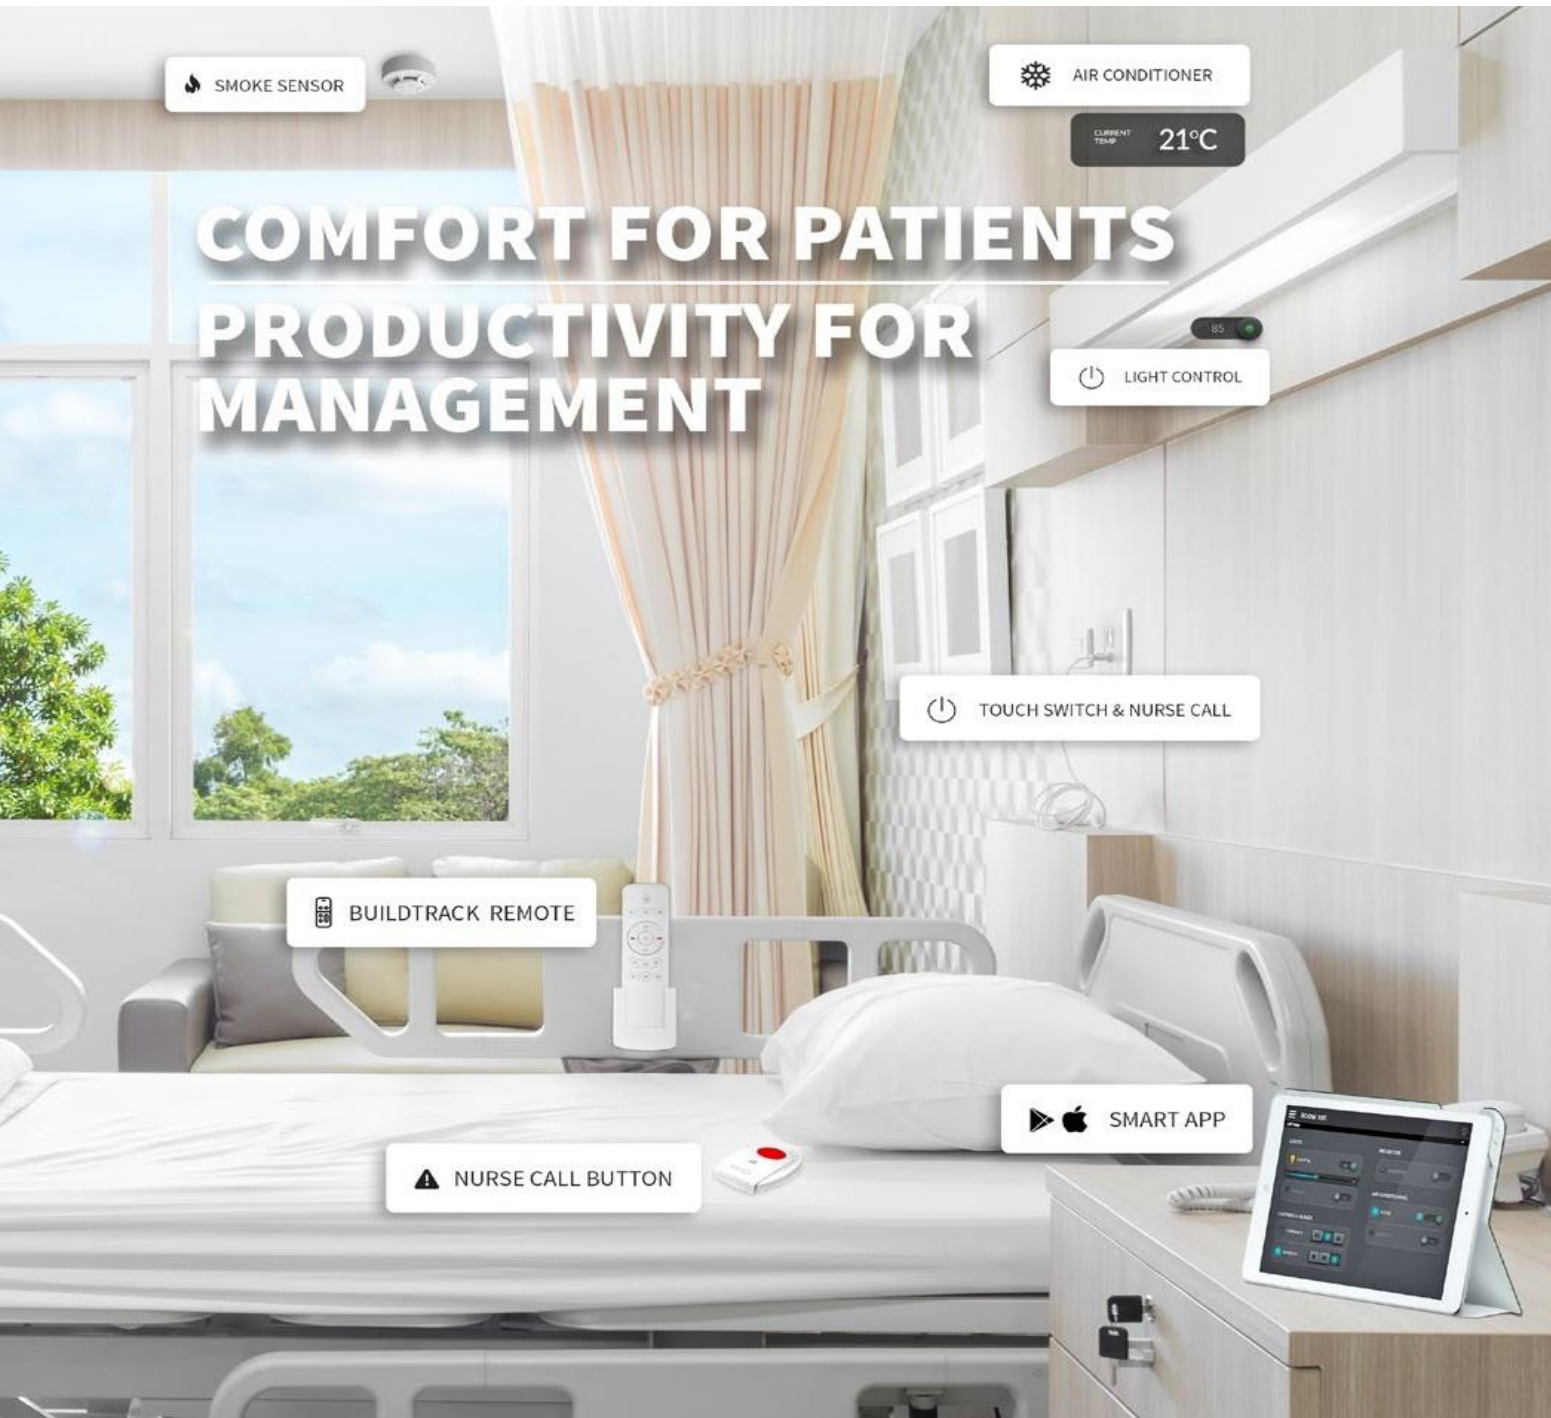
SMOKE SENSOR

AIR CONDITIONER

CURRENT TEMP 21°C

COMFORT FOR PATIENTS

PRODUCTIVITY FOR MANAGEMENT

85

LIGHT CONTROL

TOUCH SWITCH & NURSE CALL

BUILDTRACK REMOTE

SMART APP

NURSE CALL BUTTON

ROOM 101